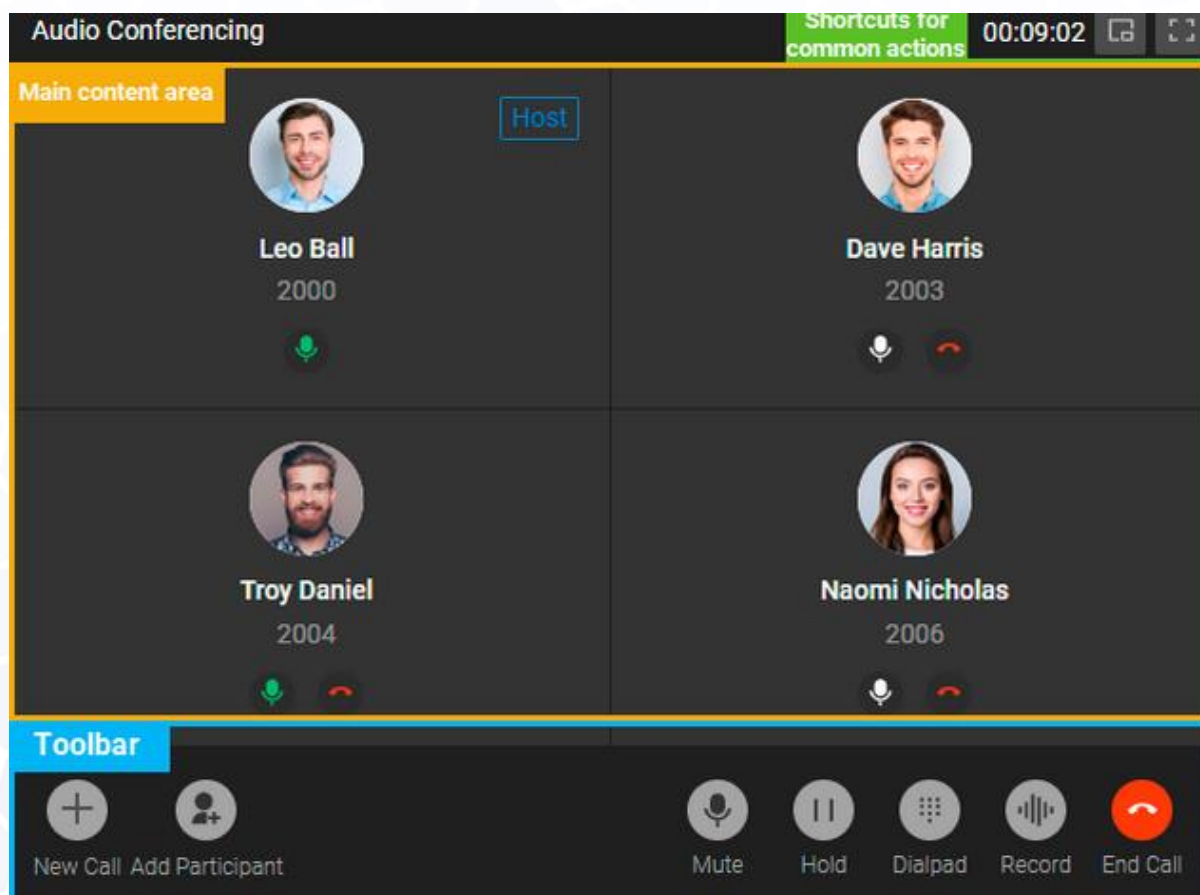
Audio Conferencing

Shortcuts for common actions

00:09:02

Main content area

Host

Leo Ball
2000

Dave Harris
2003

Troy Daniel
2004

Naomi Nicholas
2006

Toolbar

New Call Add Participant

Mute Hold Dialpad Record End Call